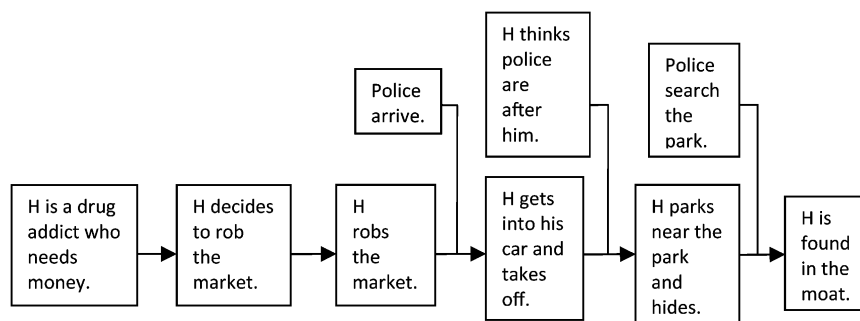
H is a drug addict who needs money.

H decides to rob the market.

H robs the market.

Police arrive.

H gets into his car and takes off.

H thinks police are after him.

H parks near the park and hides.

Police search the park.

H is found in the moat.